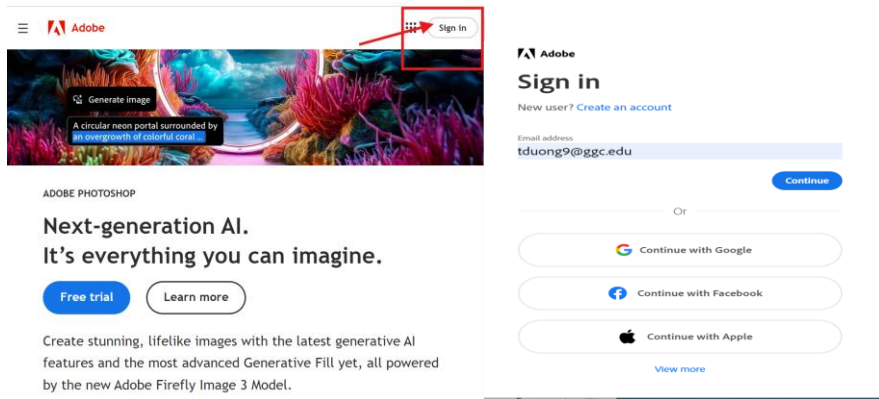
Adobe

Sign in

Generate image

A circular neon portal surrounded by an overgrowth of colorful coral ...

ADOBE PHOTOSHOP

Next-generation AI.
It's everything you can imagine.

Free trial

Learn more

Create stunning, lifelike images with the latest generative AI features and the most advanced Generative Fill yet, all powered by the new Adobe Firefly Image 3 Model.

Adobe

Sign in

New user? Create an account

Email address

tduong9@ggc.edu

Continue

Or

Continue with Google

Continue with Facebook

Continue with Apple

View more